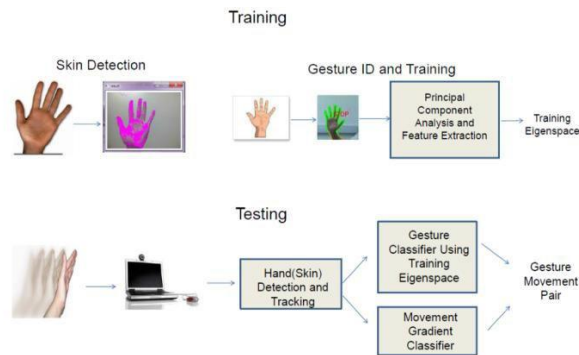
Training

Skin Detection

Gesture ID and Training

Principal Component Analysis and Feature Extraction

Training Eigenspace

Testing

Hand(Skin) Detection and Tracking

Gesture Classifier Using Training Eigenspace

Movement Gradient Classifier

Gesture Movement Pair